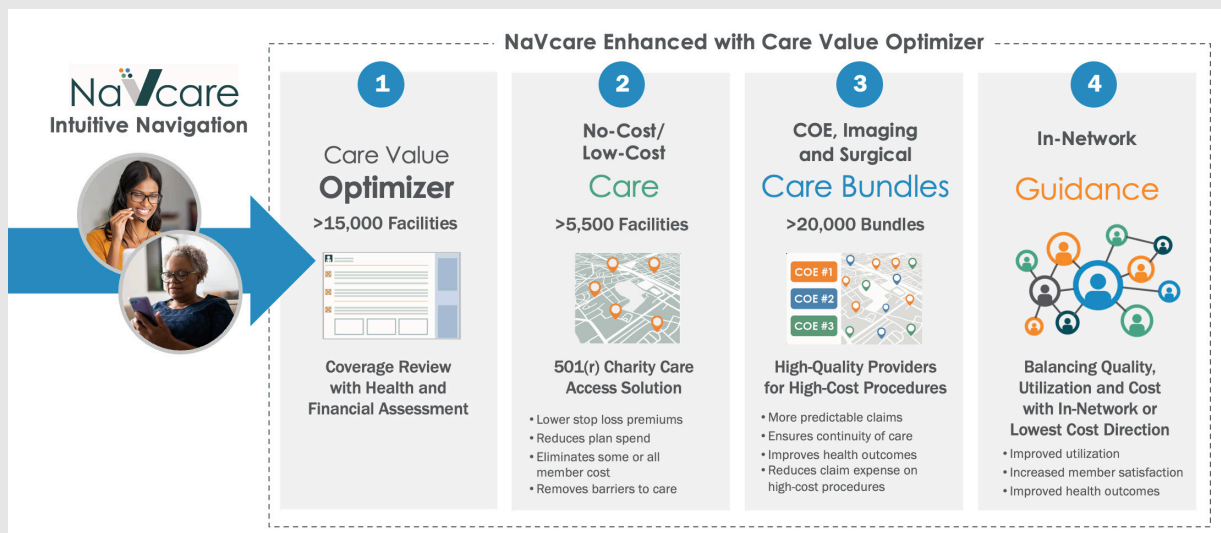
NaVcare
Intuitive Navigation

NaVcare Enhanced with Care Value Optimizer

1
Care Value
Optimizer
>15,000 Facilities

Coverage Review with Health and Financial Assessment

2
No-Cost/ Low-Cost
Care
>5,500 Facilities

501(r) Charity Care Access Solution

• Lower stop loss premiums
• Reduces plan spend
• Eliminates some or all member cost
• Removes barriers to care

3
COE, Imaging and Surgical
Care Bundles
>20,000 Bundles

COE #1
COE #2
COE #3

High-Quality Providers for High-Cost Procedures

• More predictable claims
• Ensures continuity of care
• Improves health outcomes
• Reduces claim expense on high-cost procedures

4
In-Network
Guidance

Balancing Quality, Utilization and Cost with In-Network or Lowest Cost Direction

• Improved utilization
• Increased member satisfaction
• Improved health outcomes